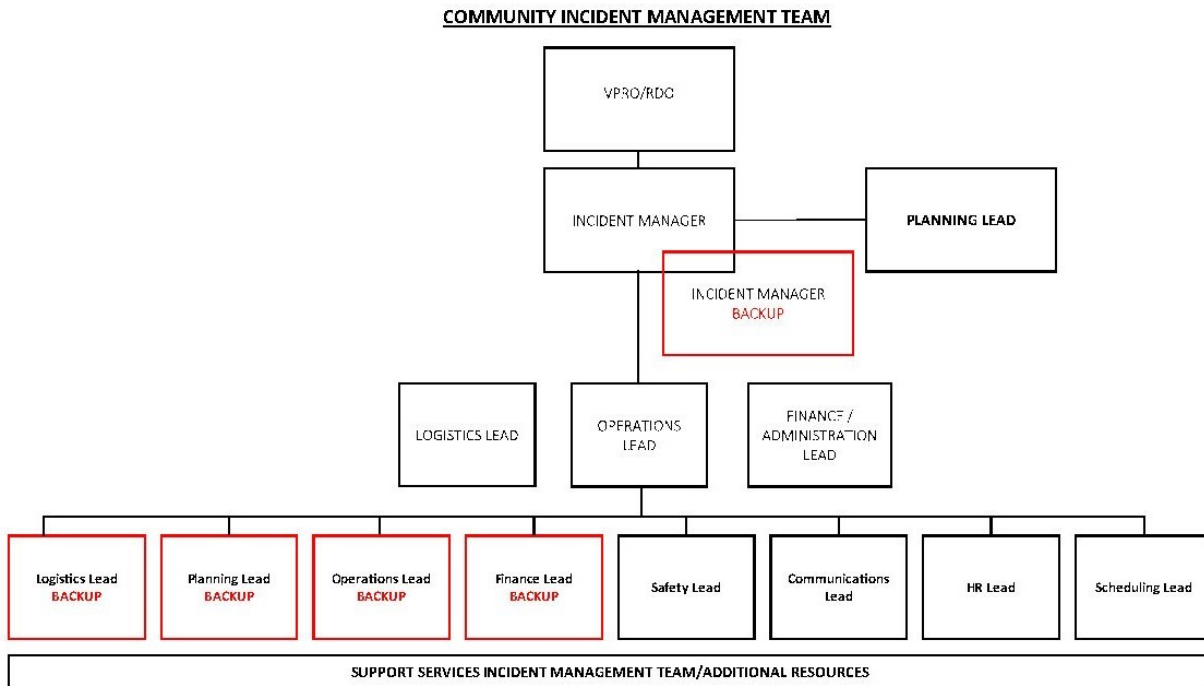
COMMUNITY INCIDENT MANAGEMENT TEAM

VPRO/RDO

INCIDENT MANAGER

PLANNING LEAD

INCIDENT MANAGER BACKUP

LOGISTICS LEAD

OPERATIONS LEAD

FINANCE / ADMINISTRATION LEAD

Logistics Lead BACKUP

Planning Lead BACKUP

Operations Lead BACKUP

Finance Lead BACKUP

Safety Lead

Communications Lead

HR Lead

Scheduling Lead

SUPPORT SERVICES INCIDENT MANAGEMENT TEAM/ADDITIONAL RESOURCES